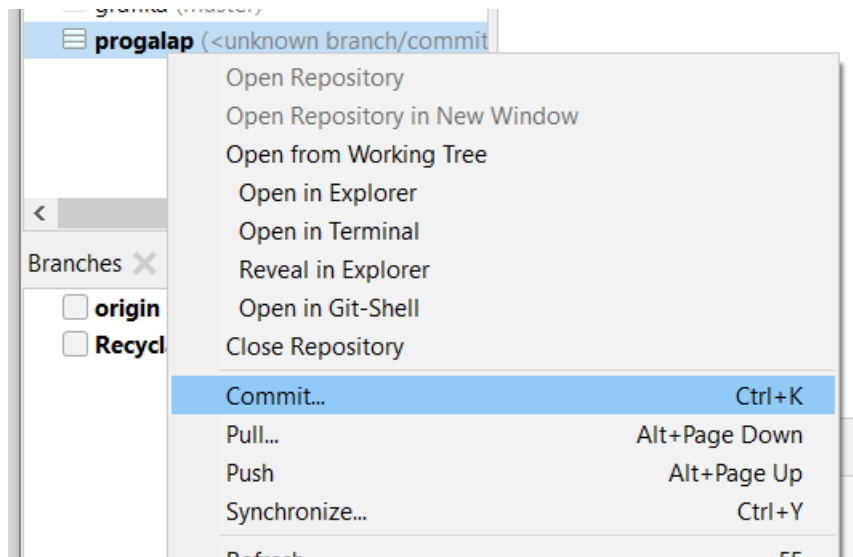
grafika (master)
progalap (<unknown branch/commit
Open Repository
Open Repository in New Window
Open from Working Tree
Open in Explorer
Open in Terminal
Reveal in Explorer
Open in Git-Shell
Close Repository
Commit... Ctrl+K
Pull... Alt+Page Down
Push Alt+Page Up
Synchronize... Ctrl+Y
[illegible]
<
Branches
origin
Recycl